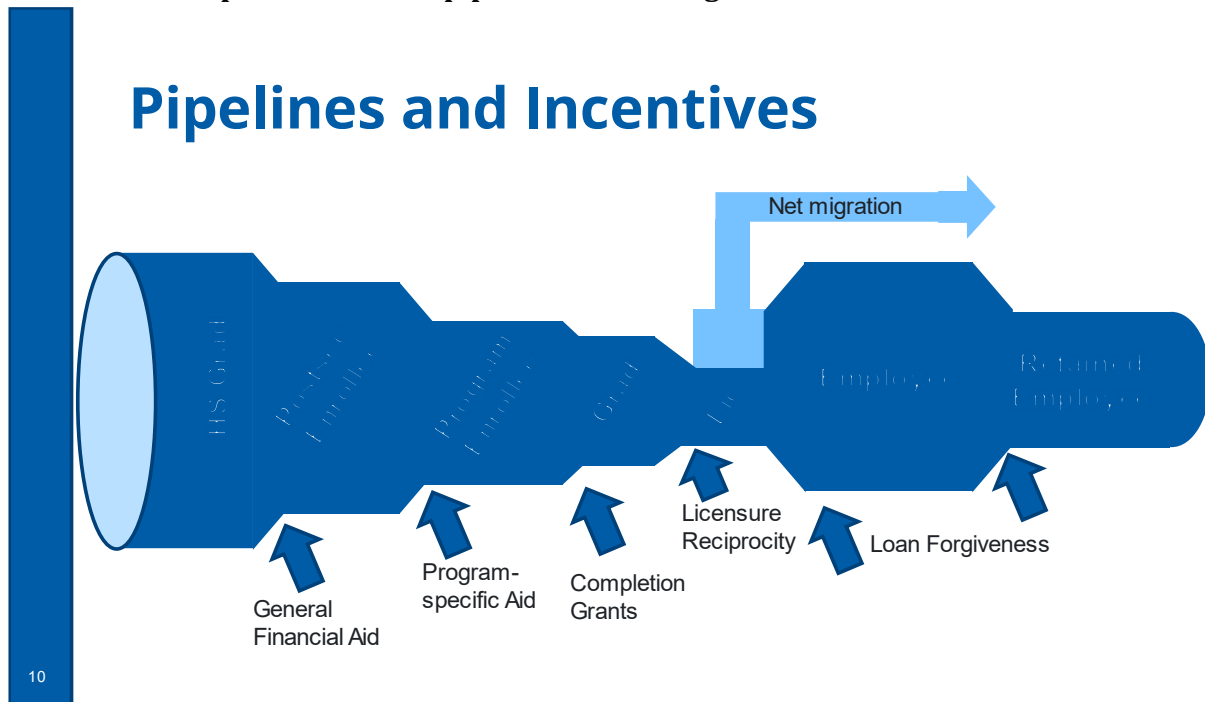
Pipelines and Incentives

Net migration

HS Grad

Postsec Enroll

Program Enroll

Grad

Lic

Employed

Retained Employed

General Financial Aid

Program-specific Aid

Completion Grants

Licensure Reciprocity

Loan Forgiveness

10